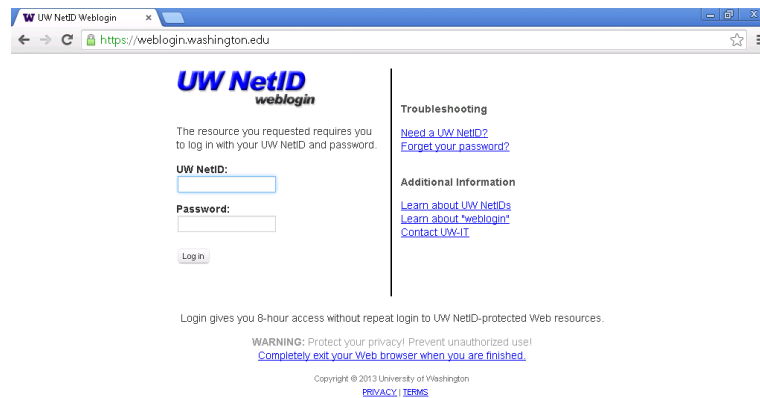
UW NetID Weblogin

https://weblogin.washington.edu

UW NetID weblogin

The resource you requested requires you to log in with your UW NetID and password.

UW NetID:

Password:

Log in

Troubleshooting

Need a UW NetID?
Forget your password?

Additional Information

Learn about UW NetIDs
Learn about "weblogin"
Contact UW-IT

Login gives you 8-hour access without repeat login to UW NetID-protected Web resources.

WARNING: Protect your privacy! Prevent unauthorized use!
Completely exit your Web browser when you are finished.

Copyright © 2013 University of Washington
PRIVACY | TERMS